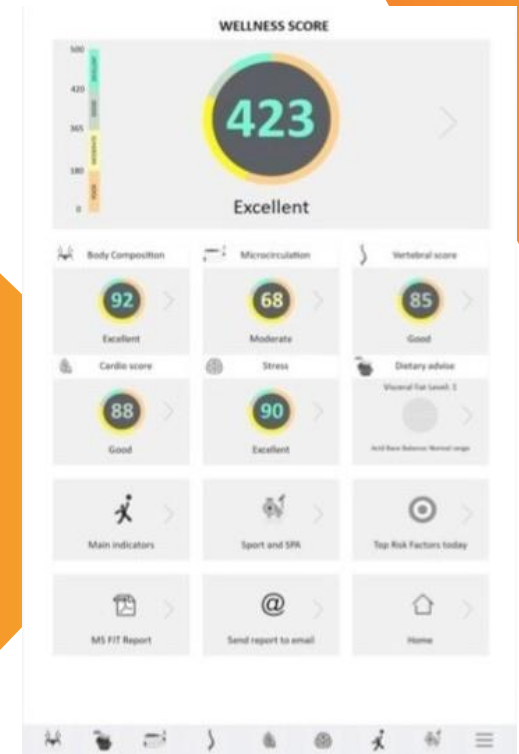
WELLNESS SCORE

500
420
365
180
0

EXCELLENT
GOOD
MODERATE
POOR

423

Excellent

Body Composition
92
Excellent

Microcirculation
68
Moderate

Vertebral score
85
Good

Cardio score
88
Good

Stress
90
Excellent

Dietary advise
Visceral Fat Level: 1
Acid Base Balance: Normal range

Main indicators

Sport and SPA

Top Risk Factors today

MS FIT Report

Send report to email

Home